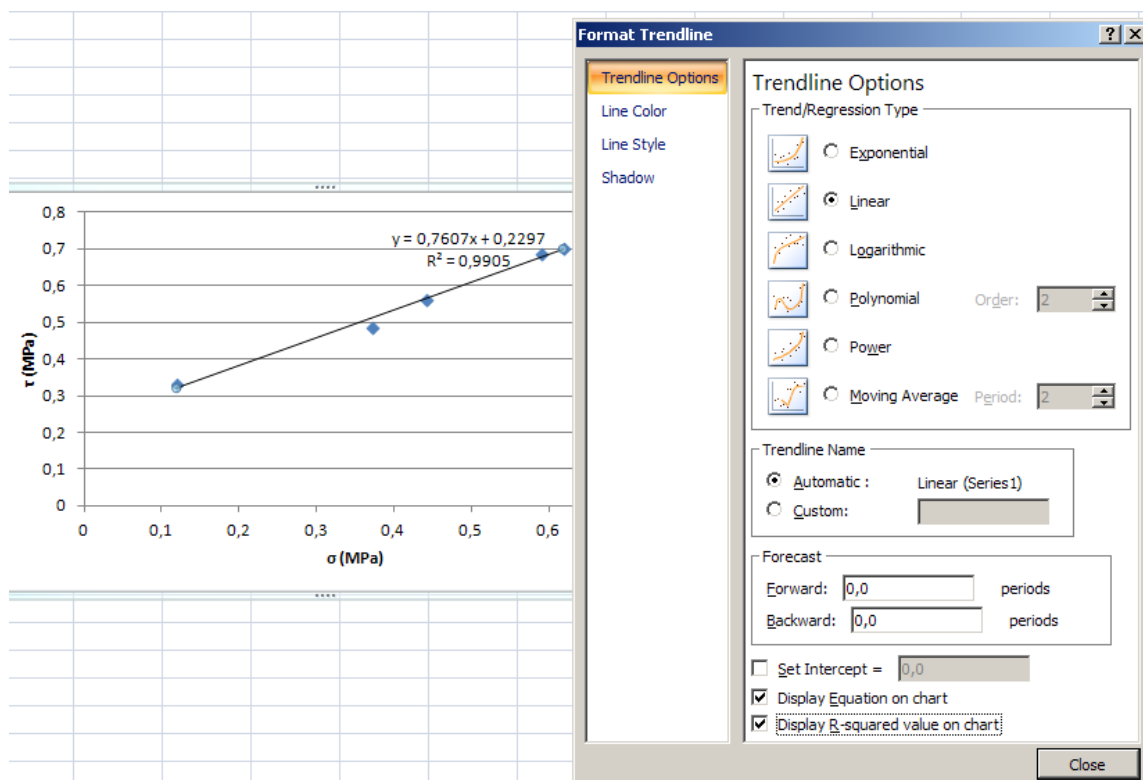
0,8
0,7
0,6
0,5
0,4
0,3
0,2
0,1
0
τ (MPa)
y = 0,7607x + 0,2297
$R^2$ = 0,9905
0
0,1
0,2
0,3
0,4
0,5
0,6
σ (MPa)

Format Trendline
?
X

Trendline Options
Line Color
Line Style
Shadow

Trendline Options
Trend/Regression Type
Exponential
Linear
Logarithmic
Polynomial
Order: 2
Power
Moving Average
Period: 2

Trendline Name
Automatic : Linear (Series1)
Custom:

Forecast
Forward: 0,0 periods
Backward: 0,0 periods

Set Intercept = 0,0
Display Equation on chart
Display R-squared value on chart

Close